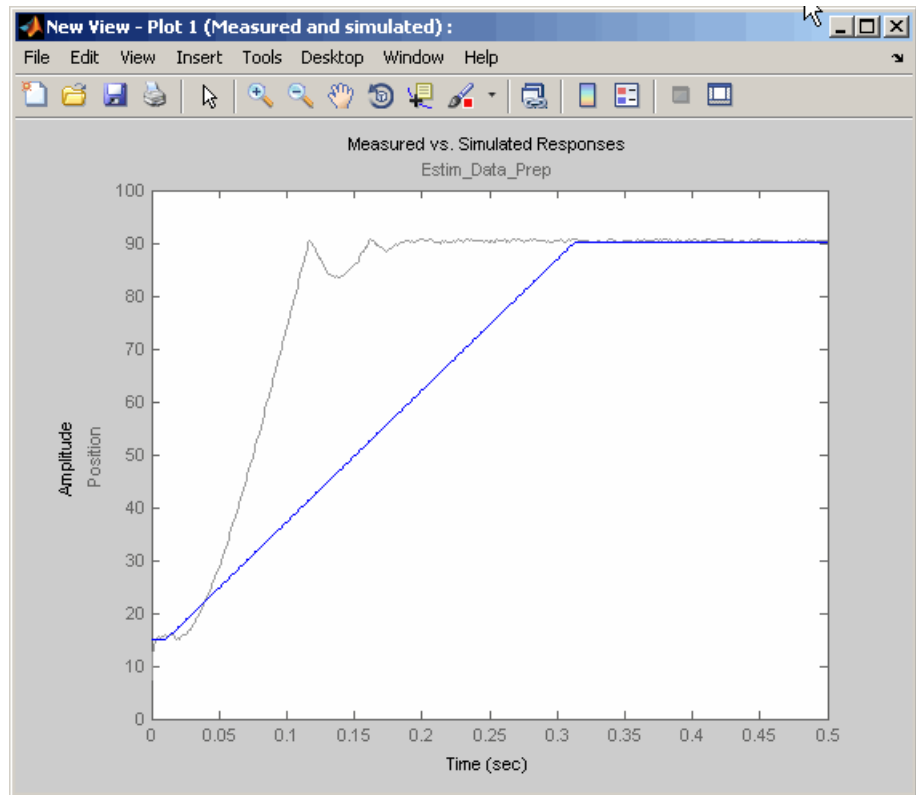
New View - Plot 1 (Measured and simulated) :

File Edit View Insert Tools Desktop Window Help

Measured vs. Simulated Responses
Estim_Data_Prep

Amplitude
Position

100
90
80
70
60
50
40
30
20
10
0

0 0.05 0.1 0.15 0.2 0.25 0.3 0.35 0.4 0.45 0.5

Time (sec)